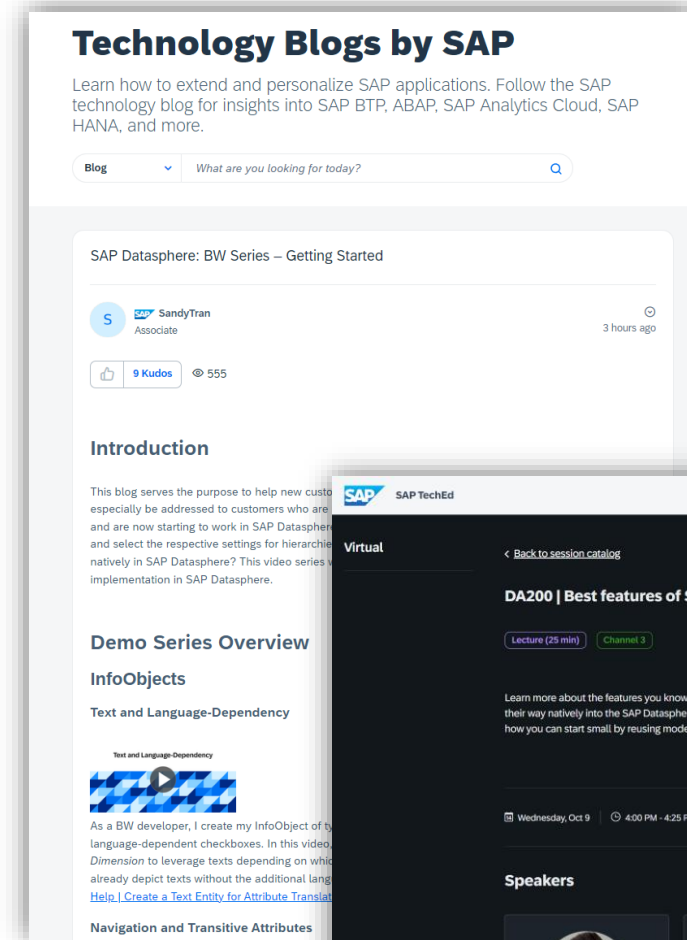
Technology Blogs by SAP

Learn how to extend and personalize SAP applications. Follow the SAP technology blog for insights into SAP BTP, ABAP, SAP Analytics Cloud, SAP HANA, and more.

Blog

What are you looking for today?

SAP Datasphere: BW Series – Getting Started

S

SAP SandyTran

Associate

3 hours ago

9 Kudos

555

Introduction

This blog serves the purpose to help new custo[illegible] especially be addressed to customers who are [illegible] and are now starting to work in SAP Datasphere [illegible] and select the respective settings for hierarchie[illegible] natively in SAP Datasphere? This video series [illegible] implementation in SAP Datasphere.

Demo Series Overview

InfoObjects

Text and Language-Dependency

Text and Language-Dependency

As a BW developer, I create my InfoObject of ty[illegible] language-dependent checkboxes. In this video, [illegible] Dimension to leverage texts depending on whic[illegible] already depict texts without the additional lang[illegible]

Help | Create a Text Entity for Attribute Translat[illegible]

Navigation and Transitive Attributes

SAP

SAP TechEd

Virtual

Back to session catalog

DA200 | Best features of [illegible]

Lecture (25 min)

Channel 3

Learn more about the features you know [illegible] their way natively into the SAP Datasphe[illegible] how you can start small by reusing mode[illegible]

Wednesday, Oct 9

4:00 PM - 4:25 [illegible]

Speakers